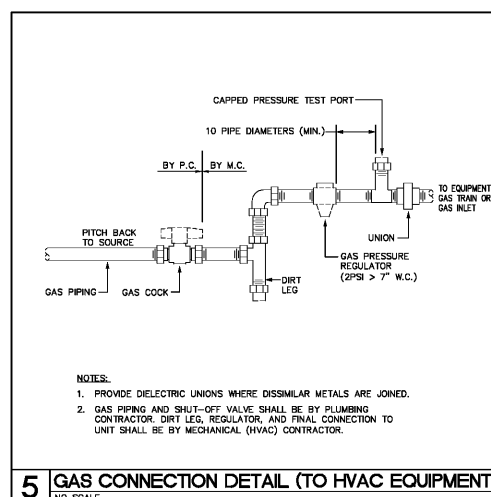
CAPPED PRESSURE TEST PORT

10 PIPE DIAMETERS (MIN.)

BY P.C. | BY M.C.

TO EQUIPMENT GAS TRAIN OR GAS INLET

PITCH BACK TO SOURCE

UNION

GAS PRESSURE REGULATOR (2PSI > 7" W.C.)

DIRT LEG

GAS PIPING

GAS COCK

NOTES:

1. PROVIDE DIELECTRIC UNIONS WHERE DISSIMILAR METALS ARE JOINED.

2. GAS PIPING AND SHUT-OFF VALVE SHALL BE BY PLUMBING CONTRACTOR. DIRT LEG, REGULATOR, AND FINAL CONNECTION TO UNIT SHALL BE BY MECHANICAL (HVAC) CONTRACTOR.

5 GAS CONNECTION DETAIL (TO HVAC EQUIPMENT

NO SCALE